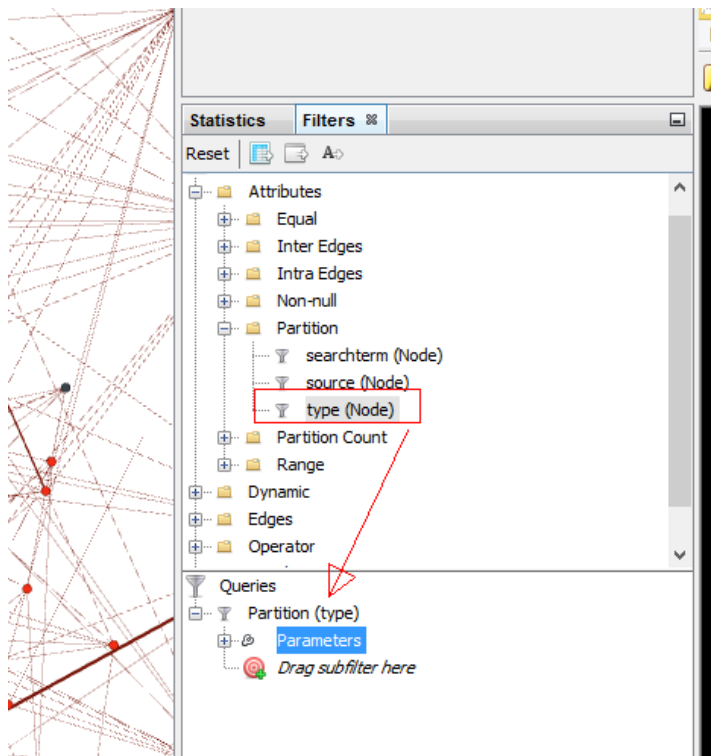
Statistics Filters

Reset

Attributes
Equal
Inter Edges
Intra Edges
Non-null
Partition
searchterm (Node)
source (Node)
type (Node)
Partition Count
Range
Dynamic
Edges
Operator

Queries
Partition (type)
Parameters
Drag subfilter here